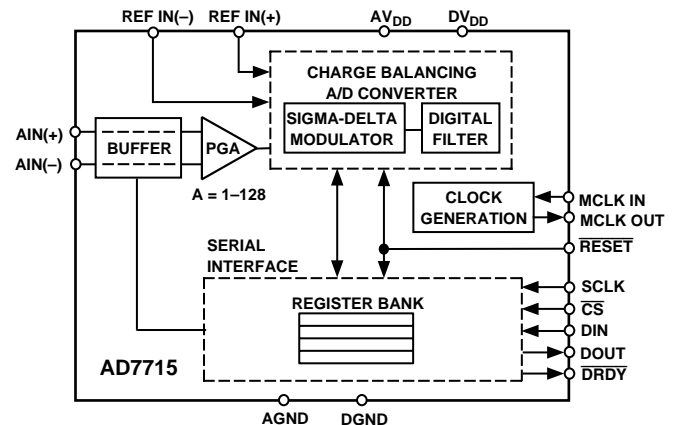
REF IN(–) REF IN(+) $AV_{DD}$ $DV_{DD}$

CHARGE BALANCING A/D CONVERTER

SIGMA-DELTA MODULATOR

DIGITAL FILTER

AIN(+)

AIN(–)

BUFFER

PGA

A = 1–128

CLOCK GENERATION

MCLK IN

MCLK OUT

$\overline{RESET}$

SERIAL INTERFACE

REGISTER BANK

SCLK

$\overline{CS}$

DIN

DOUT

$\overline{DRDY}$

AD7715

AGND DGND